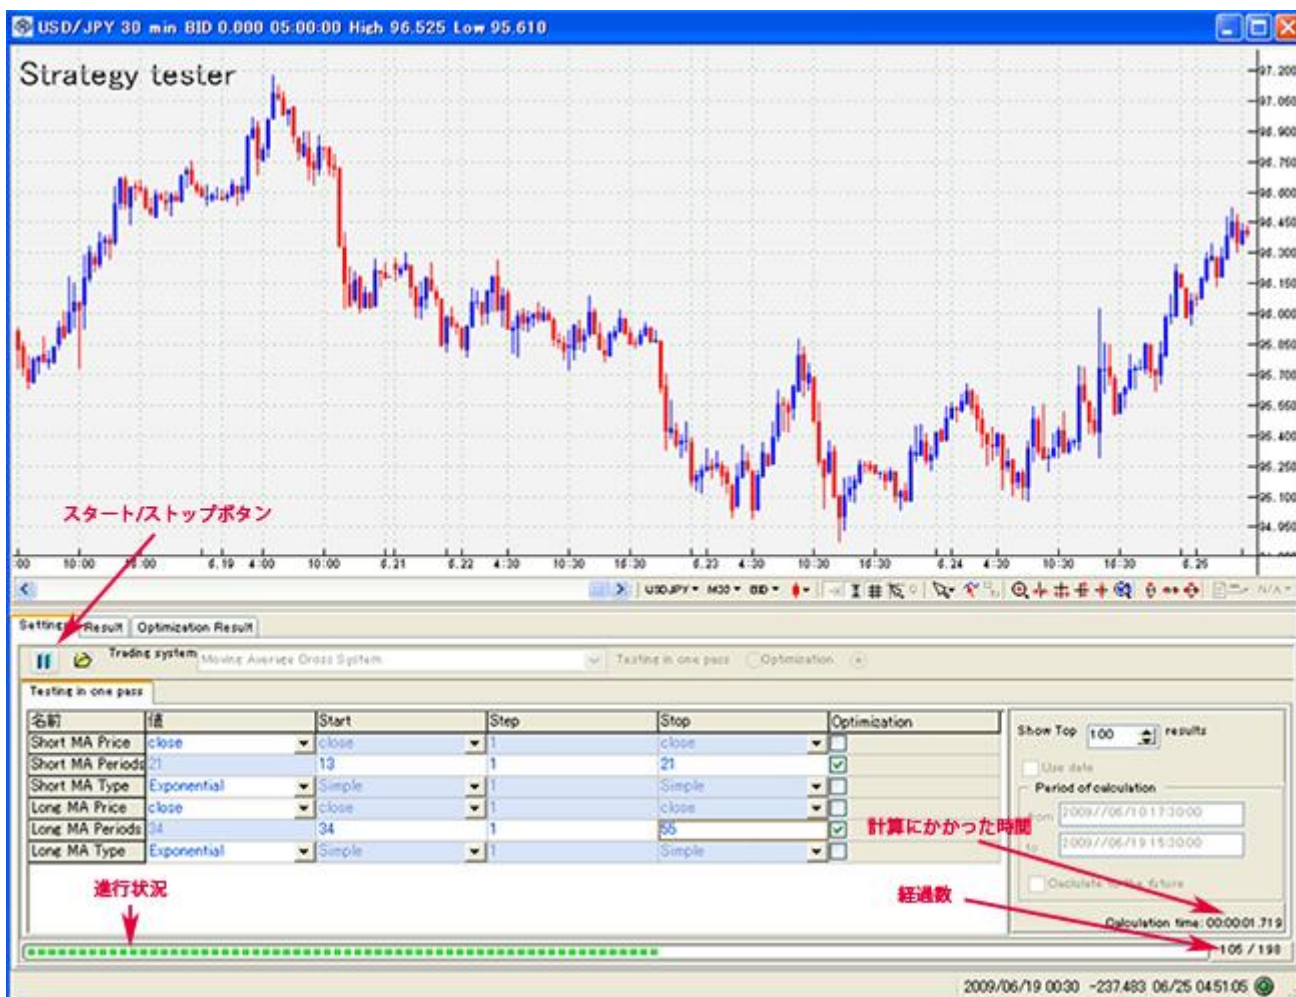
USD/JPY 30 min BID 0.000 05:00:00 High 96.525 Low 95.610

Strategy tester

97.200
97.050
96.900
96.750
96.600
96.450
96.300
96.150
96.000
95.850
95.700
95.550
95.400
95.250
95.100
94.950

スタート/ストップボタン

:00 10:00 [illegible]:00 6.19 4:00 10:00 6.21 6.22 4:30 10:30 16:30 6.23 4:30 10:30 16:30 6.24 4:30 10:30 16:30 6.25

USDJPY M30 BID

Settings Result Optimization Result

Trading system Moving Average Cross System Testing in one pass Optimization

Testing in one pass

| 名前 | 値 | Start | Step | Stop | Optimization |
|---|---|---|---|---|---|
| Short MA Price | close | close | 1 | close | |
| Short MA Periods | 21 | 13 | 1 | 21 | ✓ |
| Short MA Type | Exponential | Simple | 1 | Simple | |
| Long MA Price | close | close | 1 | close | |
| Long MA Periods | 34 | 34 | 1 | 55 | ✓ |
| Long MA Type | Exponential | Simple | 1 | Simple | |

Show Top 100 results

Use date

Period of calculation

from 2009/06/10 17:30:00

to 2009/06/19 15:30:00

Calculate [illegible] future

計算にかかった時間

進行状況

経過数

Calculation time: 00:00:01.719

105 / 198

2009/06/19 00:30 -237.483 06/25 04:51:05